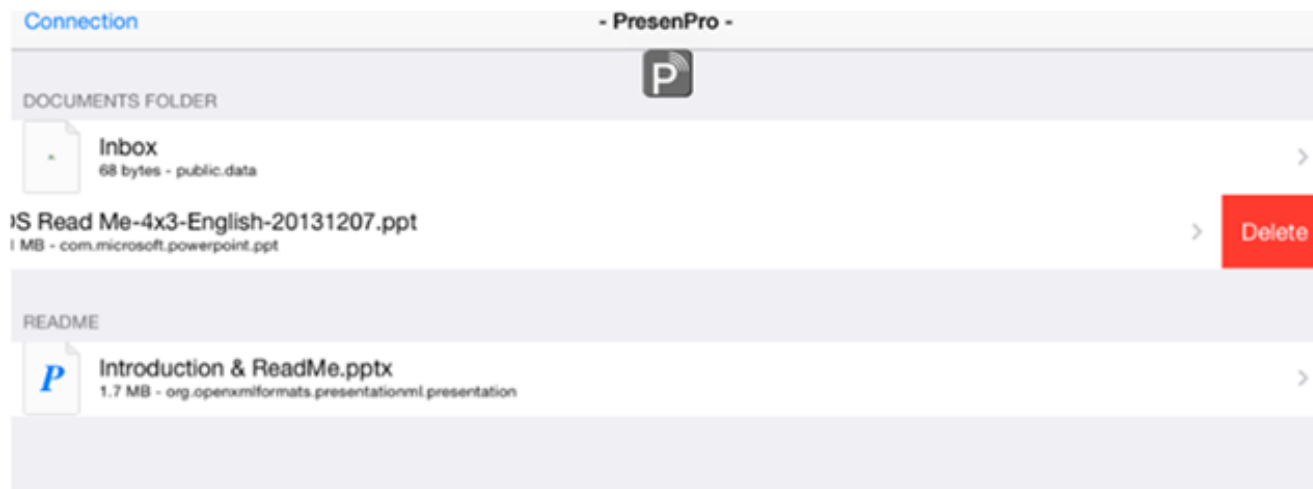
Connection - PresenPro -

P

DOCUMENTS FOLDER

Inbox
68 bytes - public.data

›S Read Me-4x3-English-20131207.ppt
I MB - com.microsoft.powerpoint.ppt

Delete

README

P

Introduction & ReadMe.pptx
1.7 MB - org.openxmlformats.presentationml.presentation